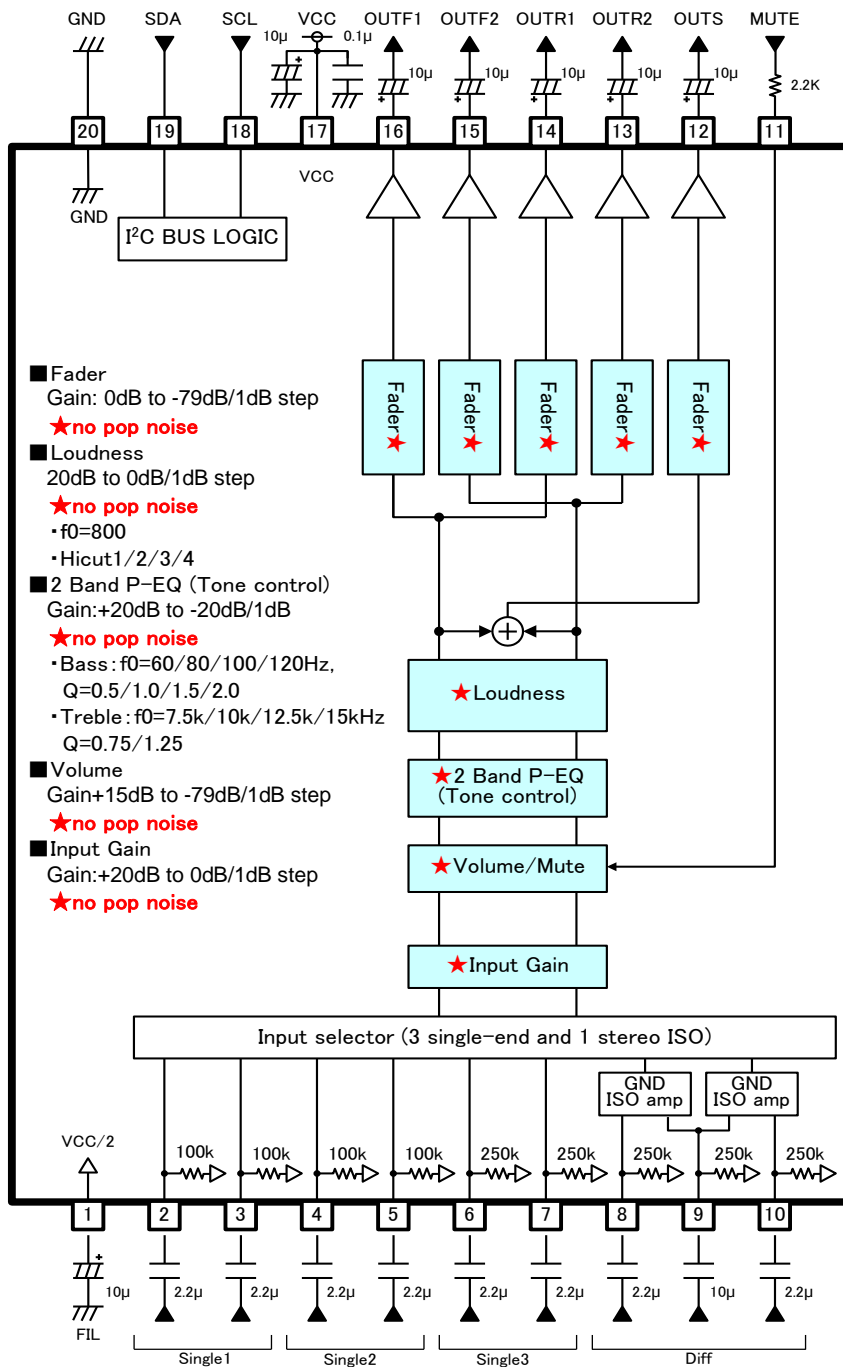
GND SDA SCL VCC OUTF1 OUTF2 OUTR1 OUTR2 OUTS MUTE

10μ 0.1μ 10μ 10μ 10μ 10μ 10μ 2.2K

20 19 18 17 16 15 14 13 12 11

VCC

GND

I$^2$C BUS LOGIC

■Fader
Gain: 0dB to -79dB/1dB step
★no pop noise
■Loudness
20dB to 0dB/1dB step
★no pop noise
・f0=800
・Hicut1/2/3/4
■2 Band P-EQ (Tone control)
Gain:+20dB to -20dB/1dB
★no pop noise
・Bass:f0=60/80/100/120Hz,
Q=0.5/1.0/1.5/2.0
・Treble:f0=7.5k/10k/12.5k/15kHz
Q=0.75/1.25
■Volume
Gain+15dB to -79dB/1dB step
★no pop noise
■Input Gain
Gain:+20dB to 0dB/1dB step
★no pop noise

Fader★ Fader★ Fader★ Fader★ Fader★

★Loudness

★2 Band P-EQ
(Tone control)

★Volume/Mute

★Input Gain

Input selector (3 single-end and 1 stereo ISO)

GND ISO amp GND ISO amp

VCC/2

100k 100k 100k 100k 250k 250k 250k 250k 250k

1 2 3 4 5 6 7 8 9 10

10μ 2.2μ 2.2μ 2.2μ 2.2μ 2.2μ 2.2μ 2.2μ 10μ 2.2μ

FIL

Single1 Single2 Single3 Diff